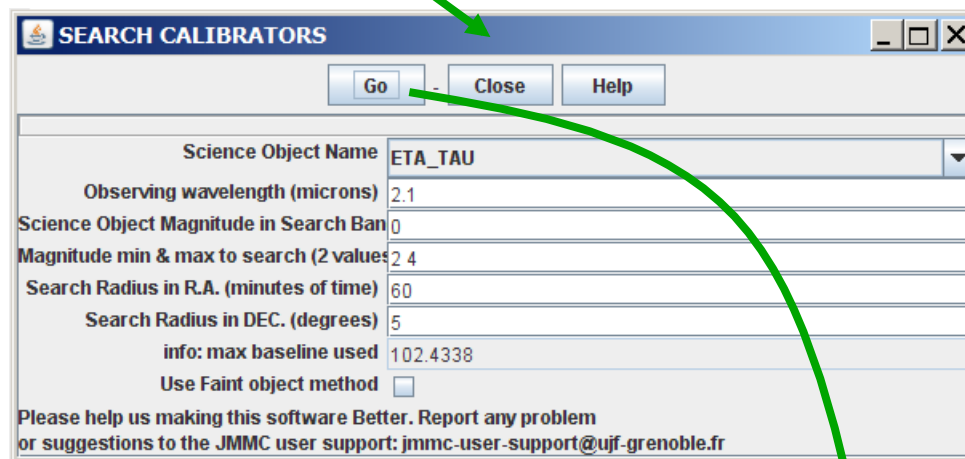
SEARCH CALIBRATORS

Go - Close Help

| | |
|---|---|
| Science Object Name | ETA_TAU |
| Observing wavelength (microns) | 2.1 |
| Science Object Magnitude in Search Ban | 0 |
| Magnitude min & max to search (2 values | 2 4 |
| Search Radius in R.A. (minutes of time) | 60 |
| Search Radius in DEC. (degrees) | 5 |
| info: max baseline used | 102.4338 |
| Use Faint object method | |

Please help us making this software Better. Report any problem or suggestions to the JMMC user support: jmmc-user-support@ujf-grenoble.fr